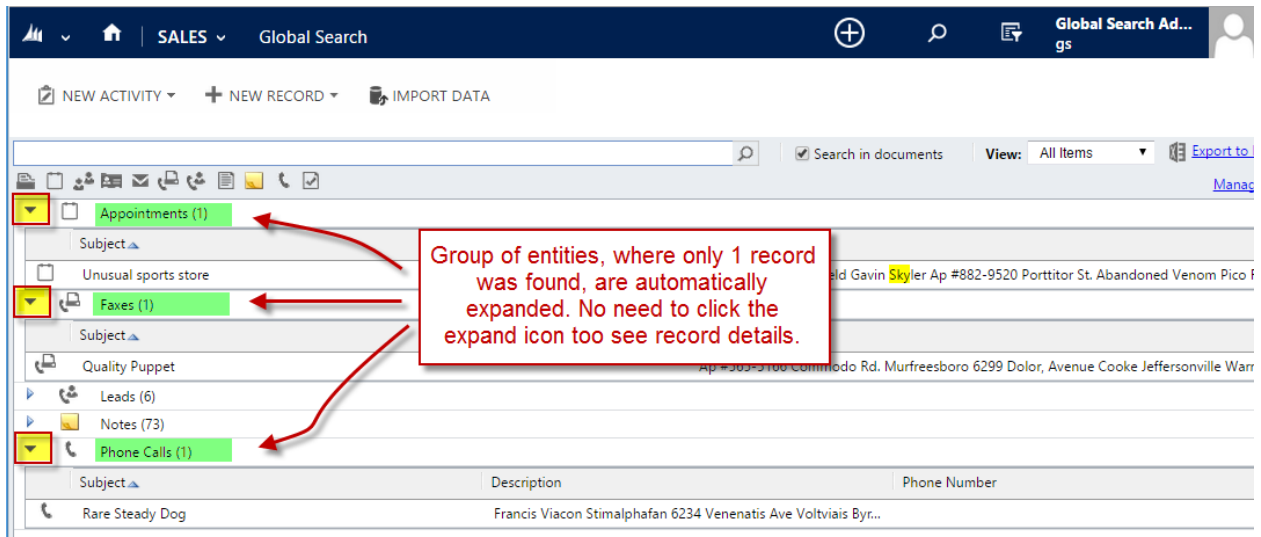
SALES Global Search

Global Search Ad...
gs

NEW ACTIVITY NEW RECORD IMPORT DATA

Search in documents View: All Items Export to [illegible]

Manag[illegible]

Appointments (1)

Subject

Unusual sports store ...eld Gavin Skyler Ap #882-9520 Porttitor St. Abandoned Venom Pico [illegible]

Faxes (1)

Subject

Quality Puppet Ap #565-5166 Commodo Rd. Murfreesboro 6299 Dolor, Avenue Cooke Jeffersonville Warr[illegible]

Leads (6)

Notes (73)

Phone Calls (1)

| Subject | Description | Phone Number |
|---|---|---|
| Rare Steady Dog | Francis Viacon Stimalphafan 6234 Venenatis Ave Voltviais Byr... | |

Group of entities, where only 1 record was found, are automatically expanded. No need to click the expand icon too see record details.